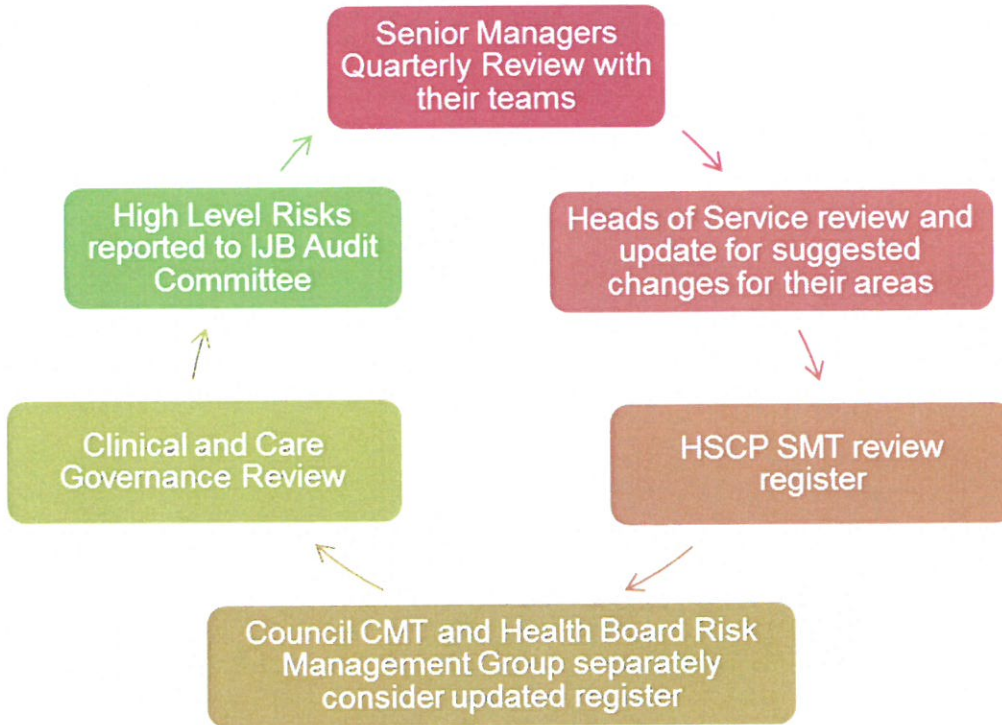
Senior Managers Quarterly Review with their teams

Heads of Service review and update for suggested changes for their areas

HSCP SMT review register

Council CMT and Health Board Risk Management Group separately consider updated register

Clinical and Care Governance Review

High Level Risks reported to IJB Audit Committee